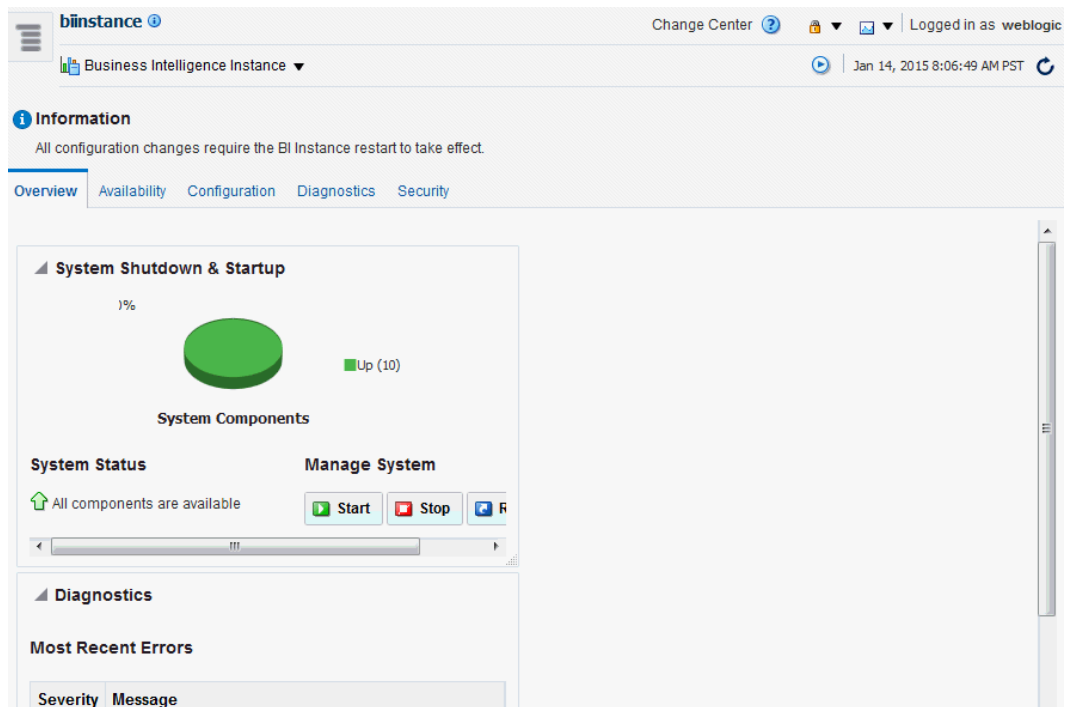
biinstance

Change Center

Logged in as weblogic

Business Intelligence Instance

Jan 14, 2015 8:06:49 AM PST

Information

All configuration changes require the BI Instance restart to take effect.

Overview Availability Configuration Diagnostics Security

System Shutdown & Startup

)%

Up (10)

System Components

System Status

All components are available

Manage System

Start Stop R

Diagnostics

Most Recent Errors

| Severity | Message |
|---|---|